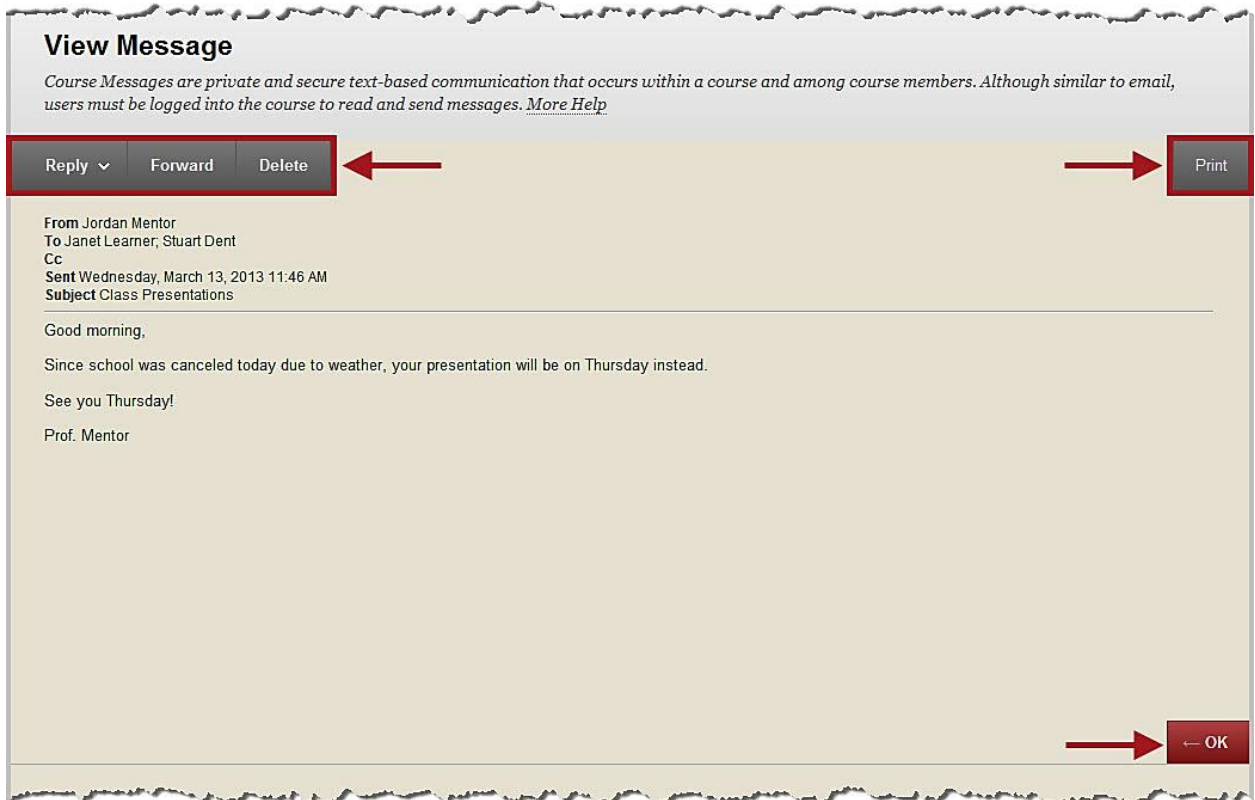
View Message

Course Messages are private and secure text-based communication that occurs within a course and among course members. Although similar to email, users must be logged into the course to read and send messages. More Help

Reply ⌄ Forward Delete

Print

From Jordan Mentor
To Janet Learner; Stuart Dent
Cc
Sent Wednesday, March 13, 2013 11:46 AM
Subject Class Presentations

Good morning,

Since school was canceled today due to weather, your presentation will be on Thursday instead.

See you Thursday!

Prof. Mentor

← OK